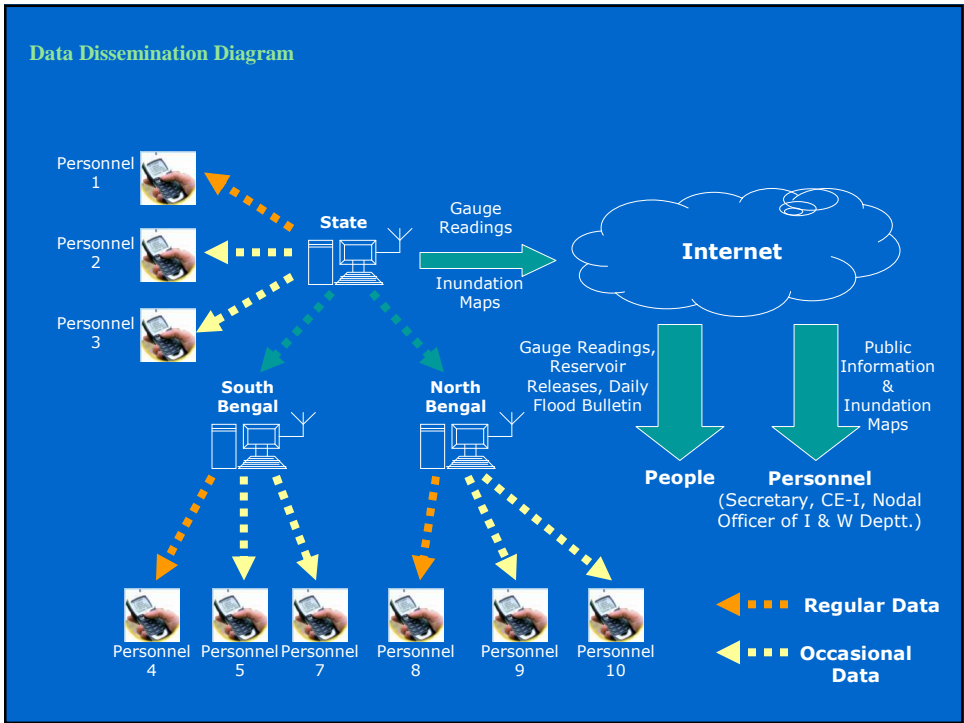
Data Dissemination Diagram

Personnel 1

Personnel 2

Personnel 3

State

Gauge Readings

Inundation Maps

Internet

Gauge Readings, Reservoir Releases, Daily Flood Bulletin

Public Information & Inundation Maps

South Bengal

North Bengal

People

Personnel (Secretary, CE-I, Nodal Officer of I & W Deptt.)

Personnel 4

Personnel 5

Personnel 7

Personnel 8

Personnel 9

Personnel 10

Regular Data

Occasional Data